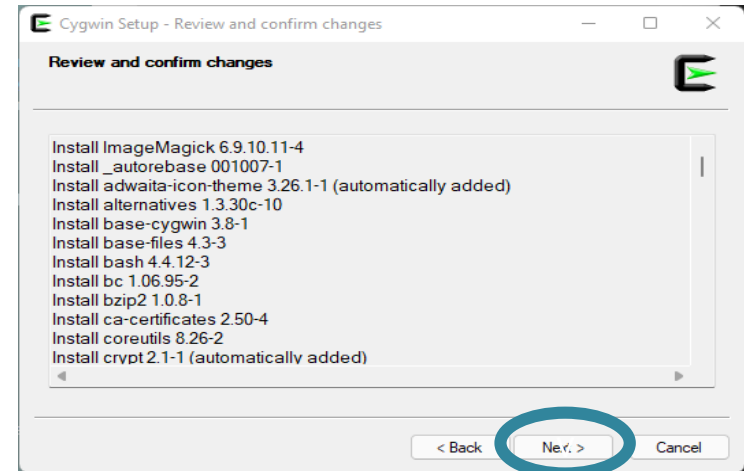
Cygwin Setup - Review and confirm changes

Review and confirm changes

Install ImageMagick 6.9.10.11-4
Install _autorebase 001007-1
Install adwaita-icon-theme 3.26.1-1 (automatically added)
Install alternatives 1.3.30c-10
Install base-cygwin 3.8-1
Install base-files 4.3-3
Install bash 4.4.12-3
Install bc 1.06.95-2
Install bzip2 1.0.8-1
Install ca-certificates 2.50-4
Install coreutils 8.26-2
Install crypt 2.1-1 (automatically added)

< Back
Next >
Cancel